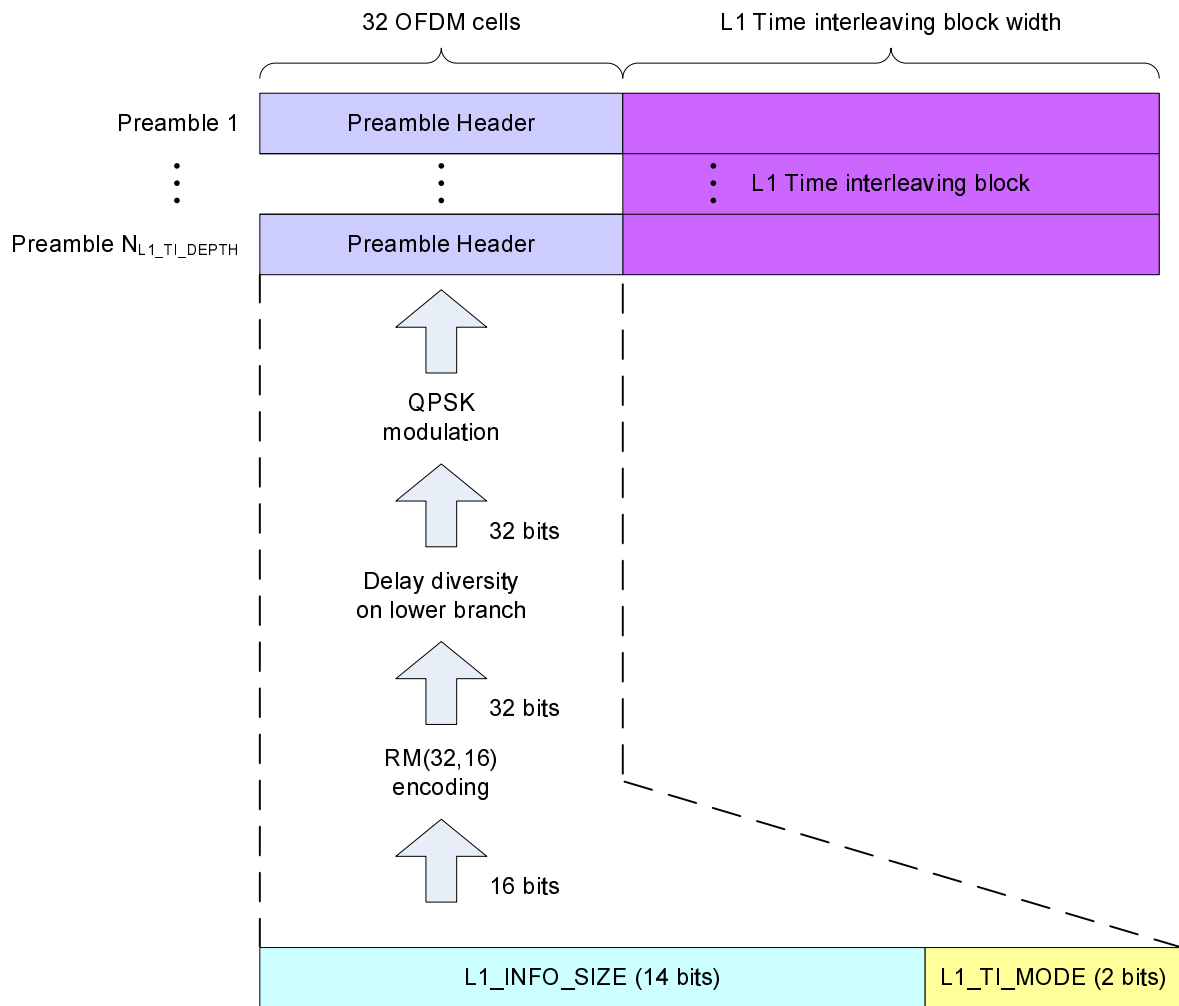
32 OFDM cells

L1 Time interleaving block width

Preamble 1

Preamble Header

L1 Time interleaving block

Preamble $N_{L1\_TI\_DEPTH}$

Preamble Header

QPSK modulation

32 bits

Delay diversity on lower branch

32 bits

RM(32,16) encoding

16 bits

L1_INFO_SIZE (14 bits)

L1_TI_MODE (2 bits)